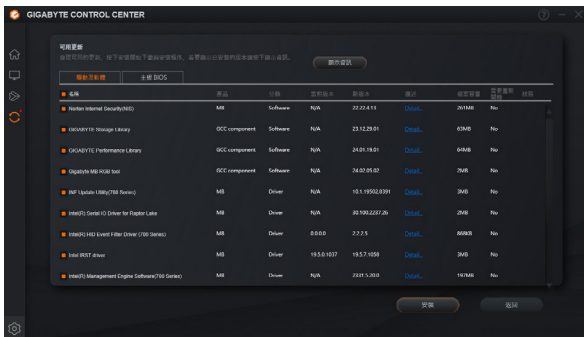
GIGABYTE CONTROL CENTER

可用更新

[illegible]

顯示資訊

驅動及軟體 | 主板 BIOS

| 名稱 | 產品 | 分類 | 當前版本 | 新版本 | 描述 | 檔案容量 | 需要重新開機 | 狀態 |
|---|---|---|---|---|---|---|---|---|
| Norton Internet Security(NIS) | MB | Software | N/A | 22.22.4.13 | Detail... | 261MB | No | |
| GIGABYTE Storage Library | GCC component | Software | N/A | 23.12.29.01 | Detail... | 63MB | No | |
| GIGABYTE Performance Library | GCC component | Software | N/A | 24.01.19.01 | Detail... | 64MB | No | |
| Gigabyte MB RGB tool | GCC component | Software | N/A | 24.02.05.02 | Detail... | 2MB | No | |
| INF Update Utility(700 Series) | MB | Driver | N/A | 10.1.19502.8391 | Detail... | 3MB | No | |
| Intel(R) Serial IO Driver for Raptor Lake | MB | Driver | N/A | 30.100.2237.26 | Detail... | 2MB | No | |
| Intel(R) HID Event Filter Driver (700 Series) | MB | Driver | 0.0.0.0 | 2.2.2.5 | Detail... | 868KB | No | |
| Intel IRST driver | MB | Driver | 19.5.0.1037 | 19.5.7.1058 | Detail... | 3MB | No | |
| Intel(R) Management Engine Software(700 Series) | MB | Driver | N/A | 2321.5.20.0 | Detail... | 197MB | No | |

更新

返回